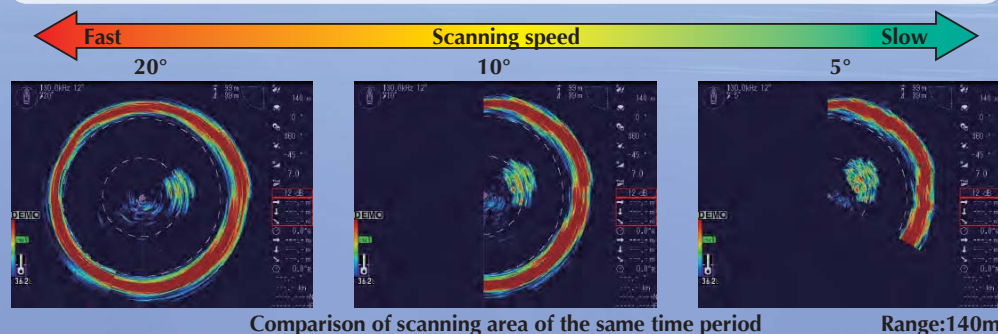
Fast
Scanning speed
Slow
20°
10°
5°
130.0kHz 12°
99m
99m
140
0
360
-45
7.0
12 dB
DEMO
0.0
130.0kHz 12°
99m
99m
140
0
360
-45
7.0
12 dB
DEMO
0.0
130.0kHz 12°
99m
99m
140
0
360
-45
7.0
12 dB
DEMO
0.0
Comparison of scanning area of the same time period
Range:140m